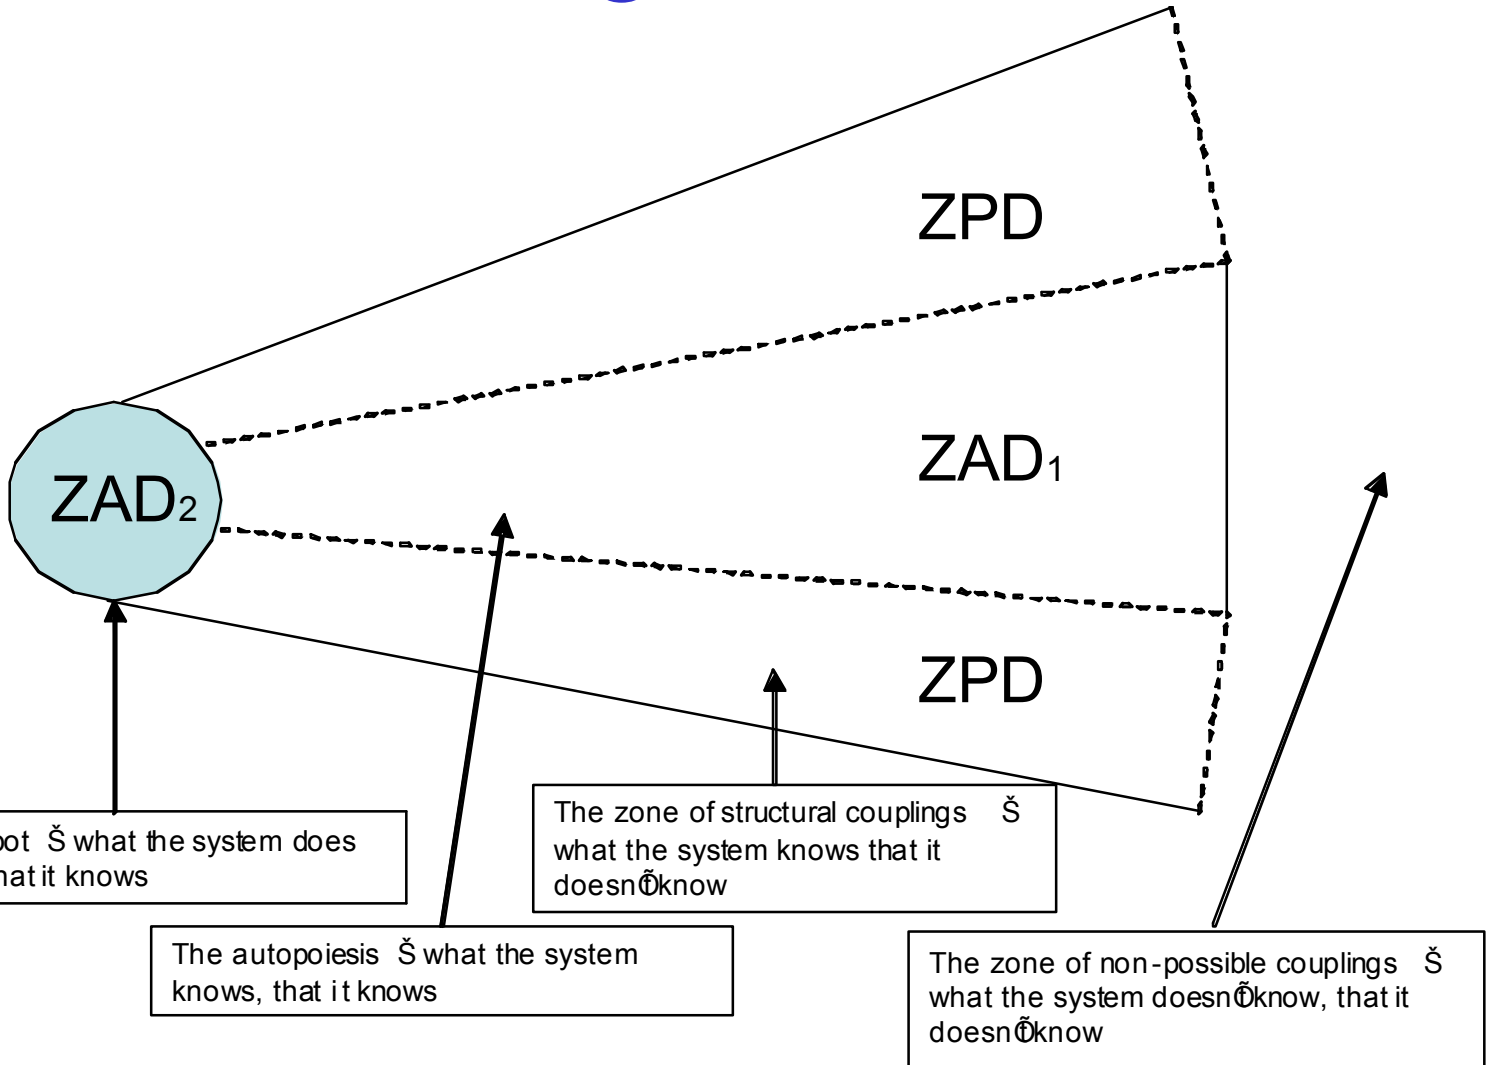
ZPD

ZAD$_1$

ZAD$_2$

ZPD

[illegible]oot Š what the system does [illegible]hat it knows

The zone of structural couplings Š what the system knows that it doesnÕt know

The autopoiesis Š what the system knows, that it knows

The zone of non-possible couplings Š what the system doesnÕt know, that it doesnÕt know